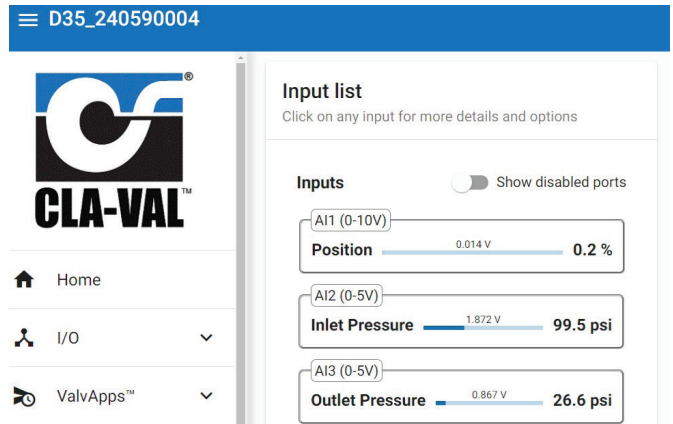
D35_240590004

®

CLA-VAL™

Home

I/O

ValvApps™

Input list

Click on any input for more details and options

Inputs

Show disabled ports

AI1 (0-10V)

Position 0.014 V 0.2 %

AI2 (0-5V)

Inlet Pressure 1.872 V 99.5 psi

AI3 (0-5V)

Outlet Pressure 0.867 V 26.6 psi